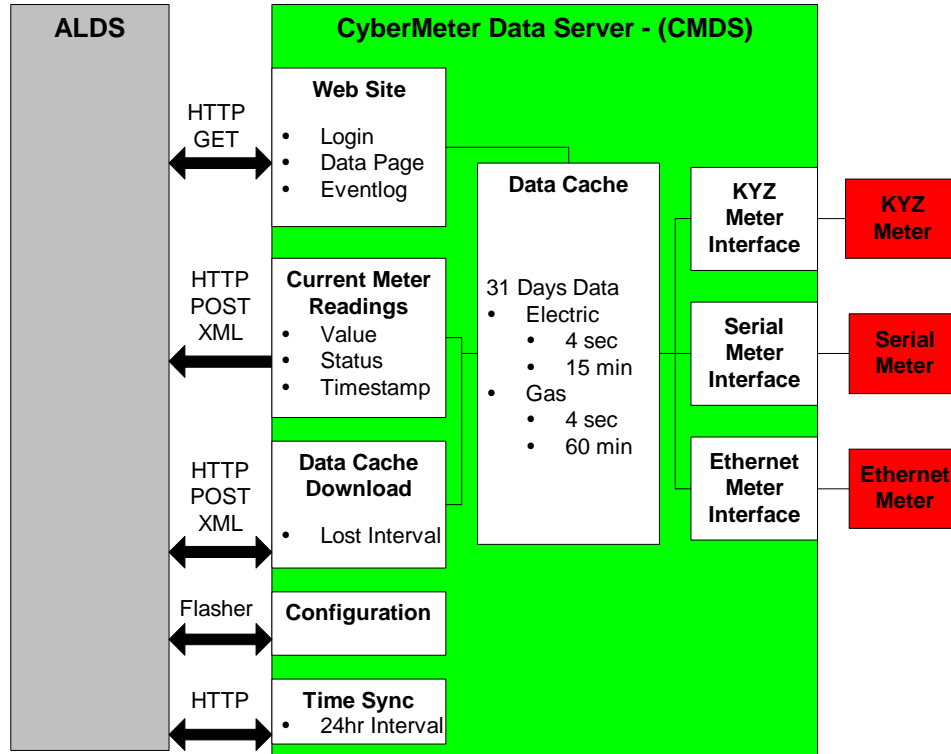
ALDS

CyberMeter Data Server - (CMDS)

HTTP GET

Web Site
• Login
• Data Page
• Eventlog

Data Cache

31 Days Data
• Electric
• 4 sec
• 15 min
• Gas
• 4 sec
• 60 min

KYZ Meter Interface

KYZ Meter

HTTP POST XML

Current Meter Readings
• Value
• Status
• Timestamp

Serial Meter Interface

Serial Meter

HTTP POST XML

Data Cache Download
• Lost Interval

Ethernet Meter Interface

Ethernet Meter

Flasher

Configuration

HTTP

Time Sync
• 24hr Interval